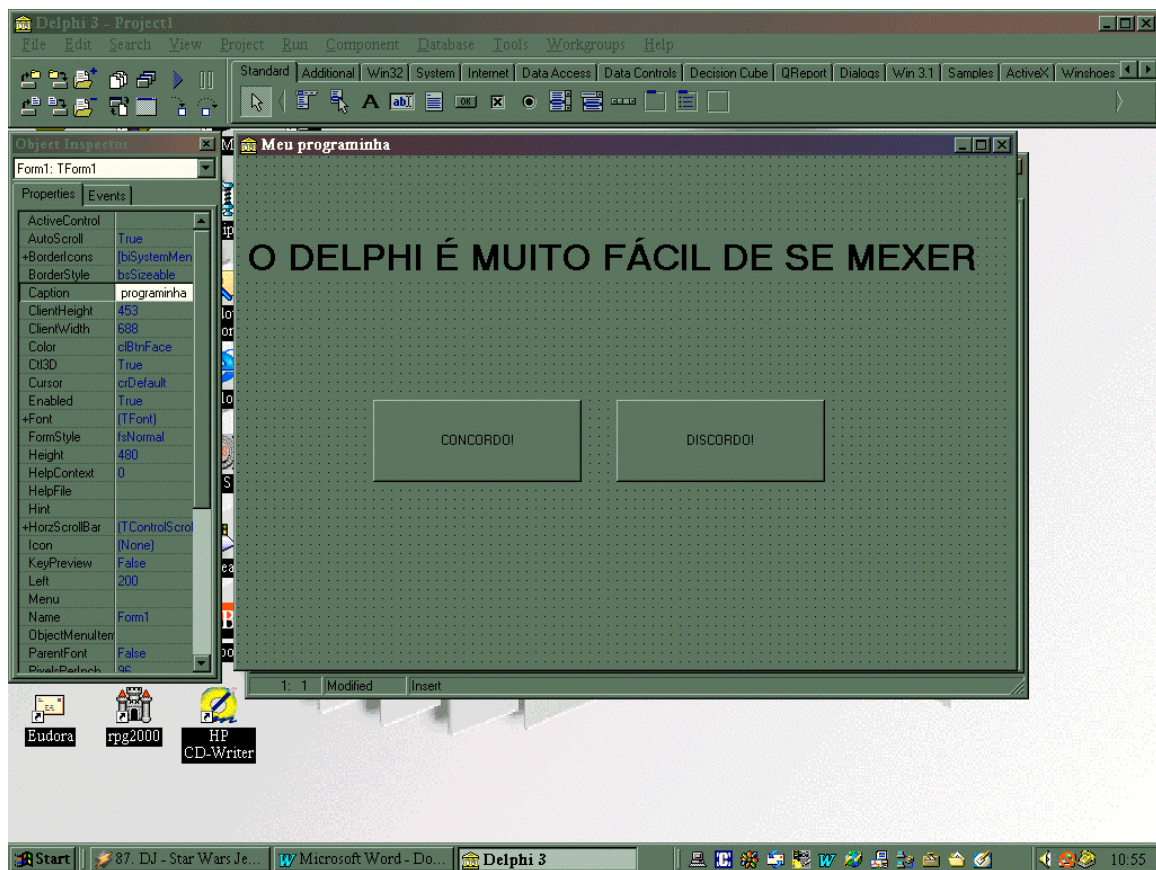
Delphi 3 - Project1

File Edit Search View Project Run Component Database Tools Workgroups Help

Standard | Additional | Win32 | System | Internet | Data Access | Data Controls | Decision Cube | QReport | Dialogs | Win 3.1 | Samples | ActiveX | Winshoes

Object Inspector

Form1: TForm1

Properties | Events

| | |
|---|---|
| ActiveControl | |
| AutoScroll | True |
| +BorderIcons | [biSystemMen |
| BorderStyle | bsSizeable |
| Caption | programinha |
| ClientHeight | 453 |
| ClientWidth | 688 |
| Color | clBtnFace |
| Ctl3D | True |
| Cursor | crDefault |
| Enabled | True |
| +Font | (TFont) |
| FormStyle | fsNormal |
| Height | 480 |
| HelpContext | 0 |
| HelpFile | |
| Hint | |
| +HorzScrollBar | (TControlScrol |
| Icon | (None) |
| KeyPreview | False |
| Left | 200 |
| Menu | |
| Name | Form1 |
| ObjectMenuItem | |
| ParentFont | False |
| PixelsPerInch | 96 |

Meu programinha

O DELPHI É MUITO FÁCIL DE SE MEXER

CONCORDO!

DISCORDO!

1: 1 Modified Insert

Eudora

rpg2000

HP CD-Writer

Start | 87. DJ - Star Wars Je... | Microsoft Word - Do... | Delphi 3

10:55